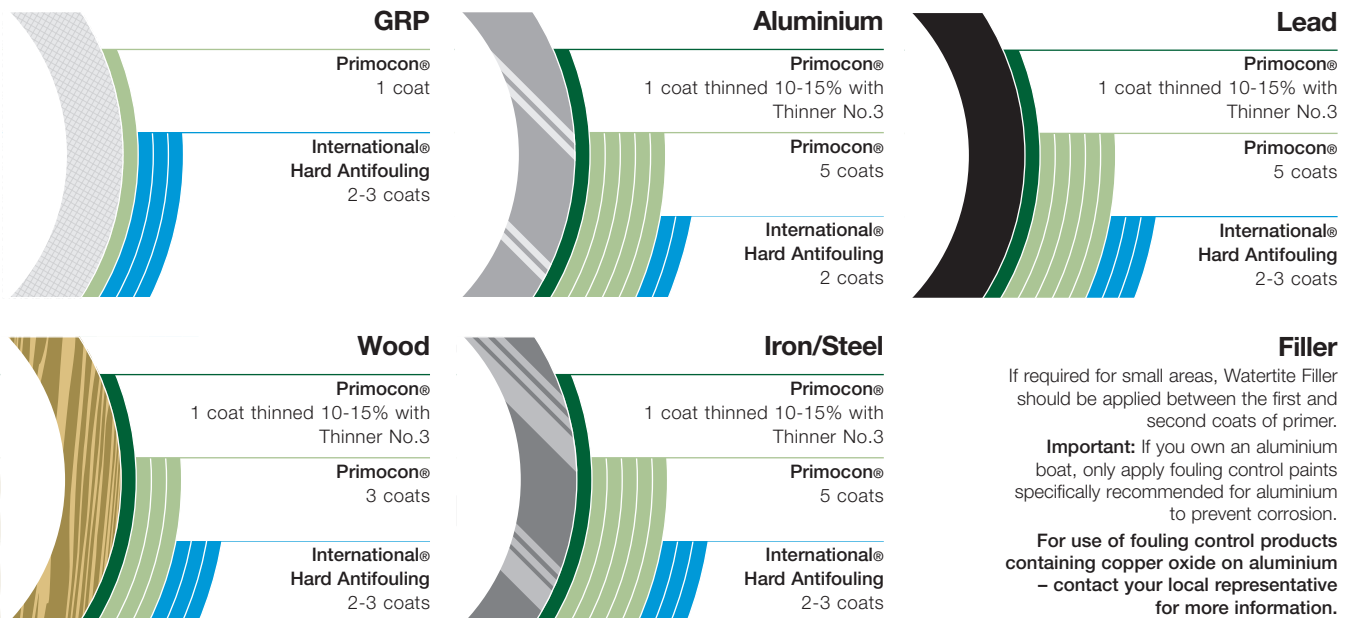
GRP

Primocon®
1 coat

International®
Hard Antifouling
2-3 coats

Aluminium

Primocon®
1 coat thinned 10-15% with Thinner No.3

Primocon®
5 coats

International®
Hard Antifouling
2 coats

Lead

Primocon®
1 coat thinned 10-15% with Thinner No.3

Primocon®
5 coats

International®
Hard Antifouling
2-3 coats

Wood

Primocon®
1 coat thinned 10-15% with Thinner No.3

Primocon®
3 coats

International®
Hard Antifouling
2-3 coats

Iron/Steel

Primocon®
1 coat thinned 10-15% with Thinner No.3

Primocon®
5 coats

International®
Hard Antifouling
2-3 coats

Filler

If required for small areas, Watertite Filler should be applied between the first and second coats of primer.

Important: If you own an aluminium boat, only apply fouling control paints specifically recommended for aluminium to prevent corrosion.

For use of fouling control products containing copper oxide on aluminium – contact your local representative for more information.